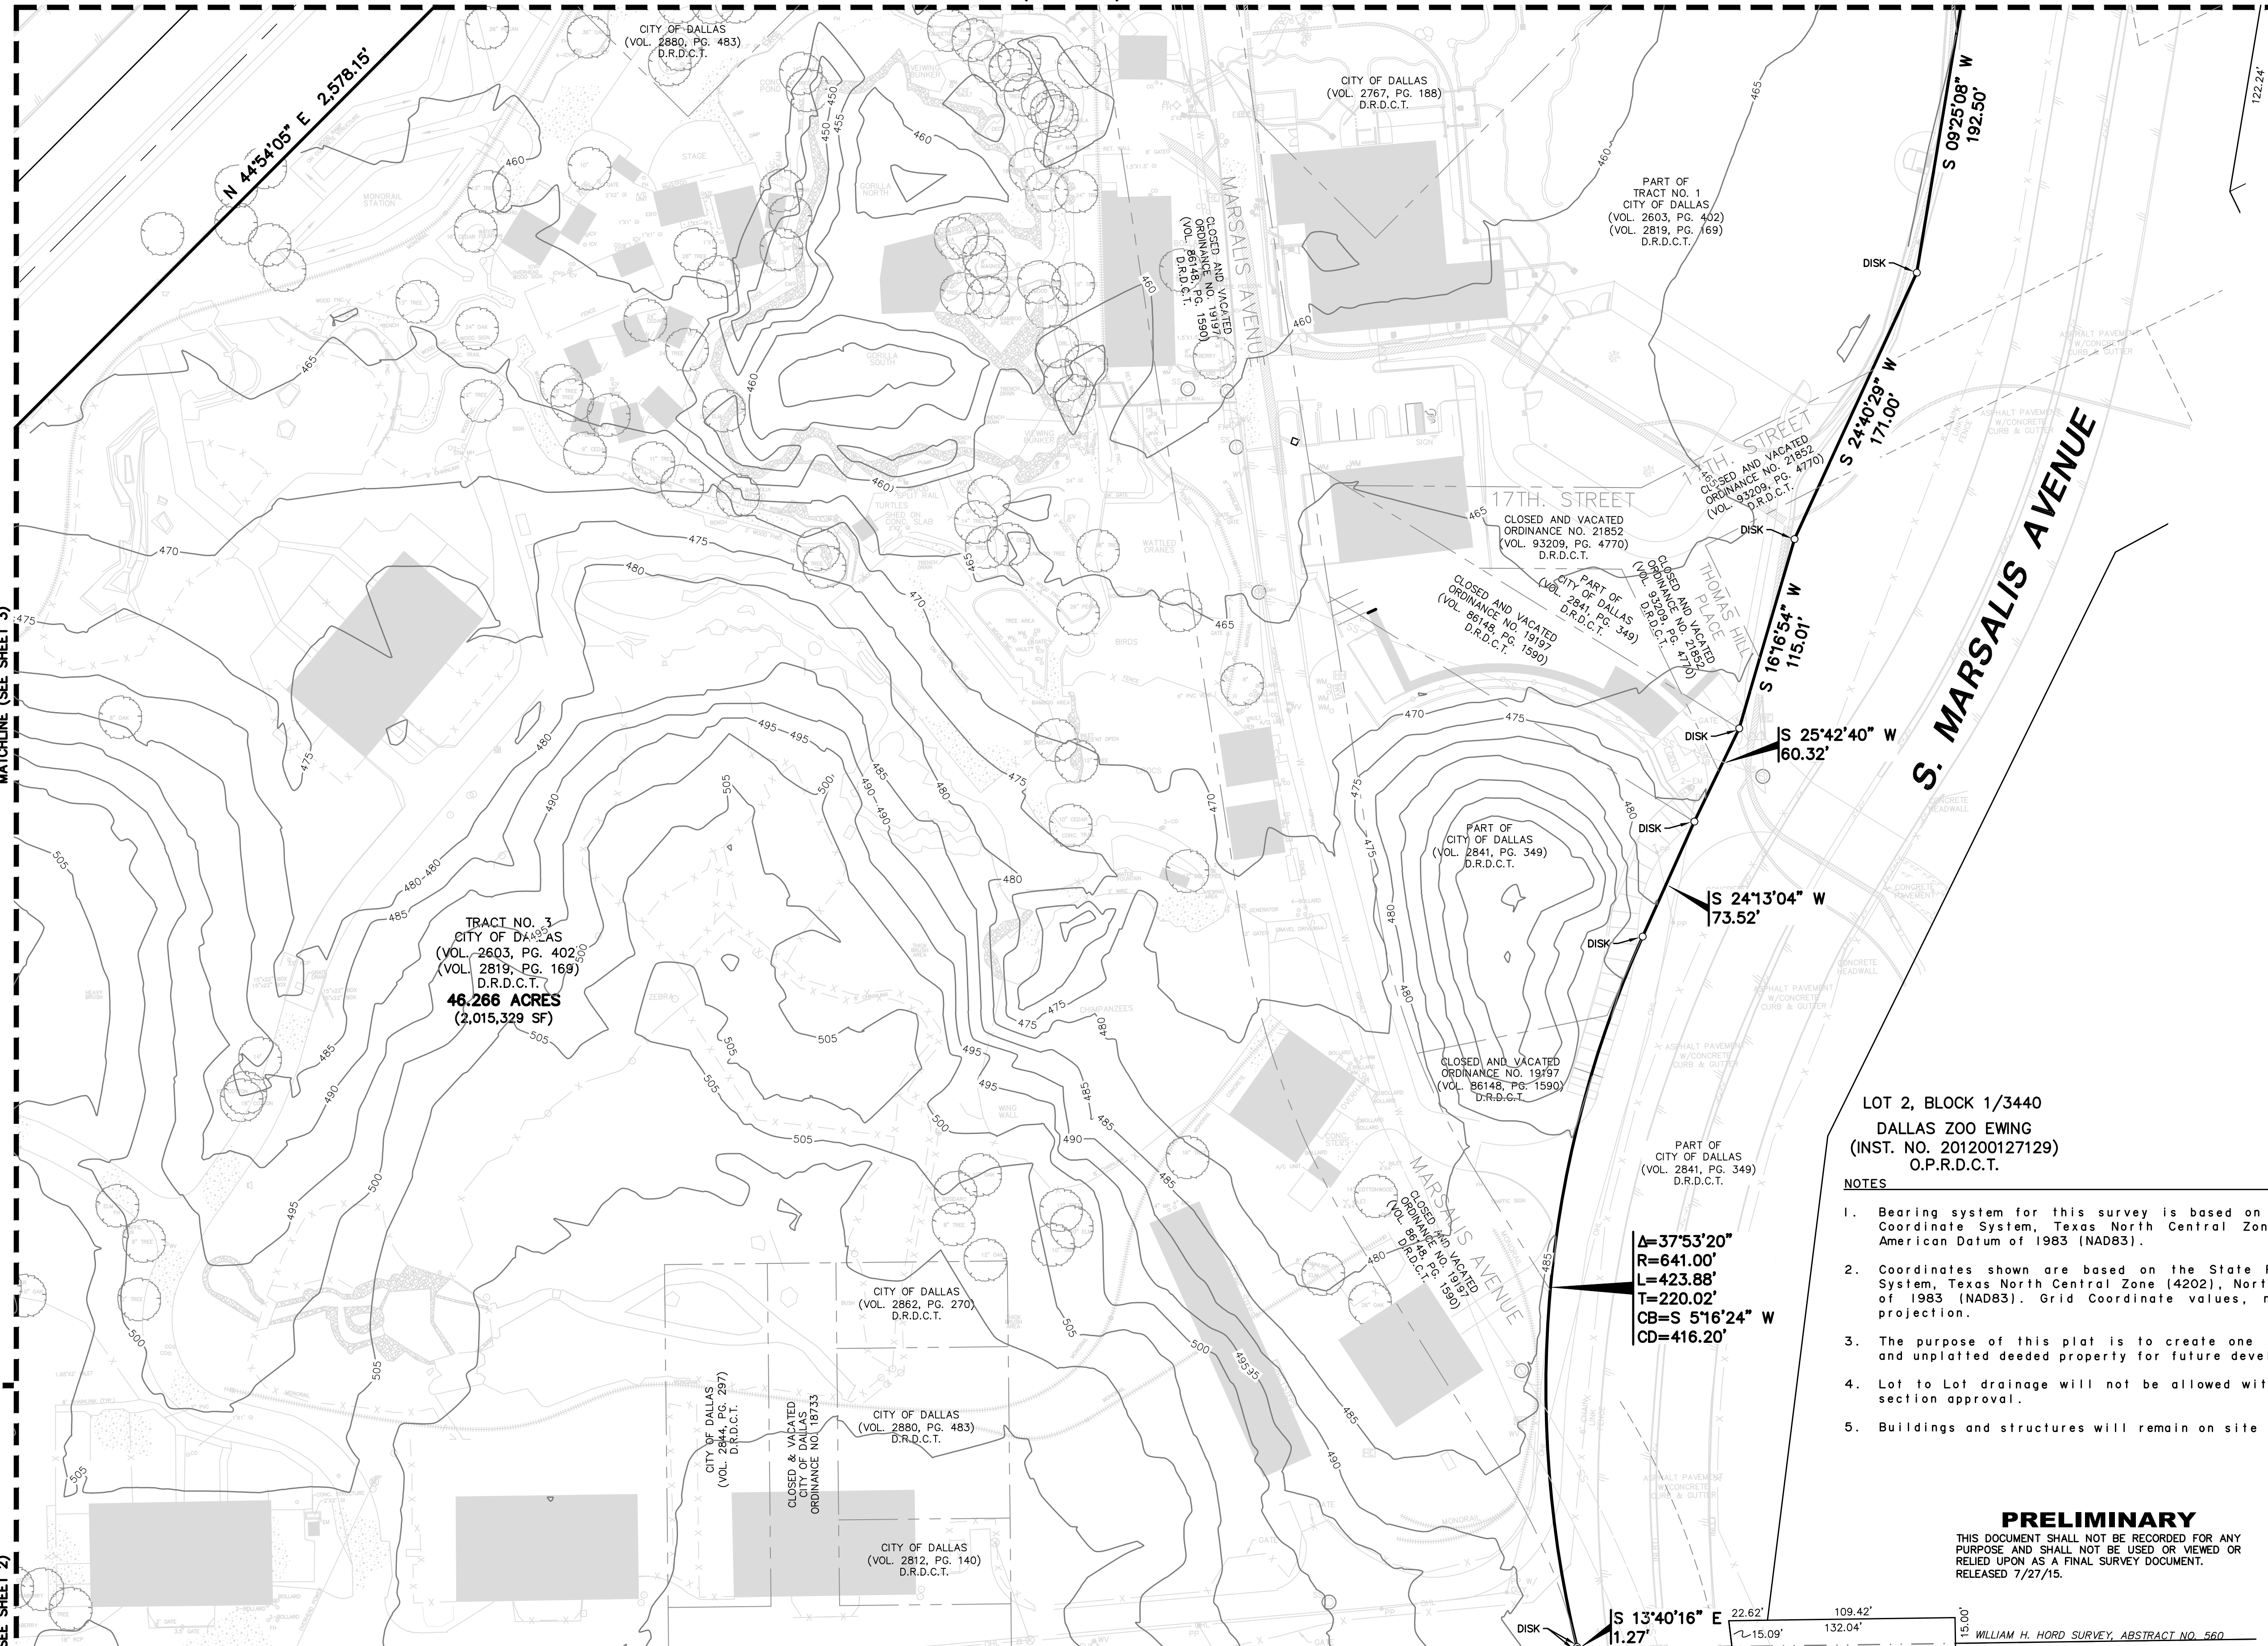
CITY OF DALLAS
(VOL. 2880, PG. 483)
D.R.D.C.T.

N 44°54'05" E 2,578.15'

CITY OF DALLAS
(VOL. 2767, PG. 188)
D.R.D.C.T.

S 09°25'08" W
192.50'

122.24'

PART OF
TRACT NO. 1
CITY OF DALLAS
(VOL. 2603, PG. 402)
(VOL. 2819, PG. 169)
D.R.D.C.T.

MARSALIS AVENUE

CLOSED AND VACATED
ORDINANCE NO. 19197
(VOL. 86148, PG. 1590)
D.R.D.C.T.

DISK

S 24°40'29" W
171.00'

17TH. STREET
CLOSED AND VACATED
ORDINANCE NO. 21852
(VOL. 93209, PG. 4770)
D.R.D.C.T.

S. MARSALIS AVENUE

17TH. STREET

CLOSED AND VACATED
ORDINANCE NO. 21852
(VOL. 93209, PG. 4770)
D.R.D.C.T.

DISK

PART OF
CITY OF DALLAS
(VOL. 2841, PG. 349)
D.R.D.C.T.

CLOSED AND VACATED
ORDINANCE NO. 21852
(VOL. 93209, PG. 4770)
D.R.D.C.T.

THOMAS HILL PLACE

CLOSED AND VACATED
ORDINANCE NO. 19197
(VOL. 86148, PG. 1590)
D.R.D.C.T.

S 16°16'54" W
115.01'

DISK
S 25°42'40" W
60.32'

MATCHLINE (SEE SHEET 3)

PART OF
CITY OF DALLAS
(VOL. 2841, PG. 349)
D.R.D.C.T.

DISK

S 24°13'04" W
73.52'

DISK

TRACT NO. 3
CITY OF DALLAS
(VOL. 2603, PG. 402)
(VOL. 2819, PG. 169)
D.R.D.C.T.
46.266 ACRES
(2,015,329 SF)

CLOSED AND VACATED
ORDINANCE NO. 19197
(VOL. 86148, PG. 1590)
D.R.D.C.T.

LOT 2, BLOCK 1/3440
DALLAS ZOO EWING
(INST. NO. 201200127129)
O.P.R.D.C.T.

PART OF
CITY OF DALLAS
(VOL. 2841, PG. 349)
D.R.D.C.T.

MARSALIS AVENUE

CLOSED AND VACATED
ORDINANCE NO. 19197
(VOL. 86148, PG. 1590)
D.R.D.C.T.

Δ=37°53'20"
R=641.00'
L=423.88'
T=220.02'
CB=S 5°16'24" W
CD=416.20'

CITY OF DALLAS
(VOL. 2862, PG. 270)
D.R.D.C.T.

CITY OF DALLAS
(VOL. 2844, PG. 297)
D.R.D.C.T.

CLOSED & VACATED
CITY OF DALLAS
ORDINANCE NO. 18733

CITY OF DALLAS
(VOL. 2880, PG. 483)
D.R.D.C.T.

CITY OF DALLAS
(VOL. 2812, PG. 140)
D.R.D.C.T.

NOTES

1. Bearing system for this survey is based on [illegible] Coordinate System, Texas North Central Zon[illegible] American Datum of 1983 (NAD83).

2. Coordinates shown are based on the State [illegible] System, Texas North Central Zone (4202), Nort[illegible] of 1983 (NAD83). Grid Coordinate values, n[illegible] projection.

3. The purpose of this plat is to create one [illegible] and unplatted deeded property for future deve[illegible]

4. Lot to Lot drainage will not be allowed wit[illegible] section approval.

5. Buildings and structures will remain on site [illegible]

PRELIMINARY
THIS DOCUMENT SHALL NOT BE RECORDED FOR ANY PURPOSE AND SHALL NOT BE USED OR VIEWED OR RELIED UPON AS A FINAL SURVEY DOCUMENT. RELEASED 7/27/15.

DISK
S 13°40'16" E
1.27'
22.62'
15.09'
109.42'
132.04'
15.00'
WILLIAM H. HORD SURVEY, ABSTRACT NO. 560

MATCHLINE (SEE SHEET 2)

460 465 470 475 480 485 490 495 500 505 450 455